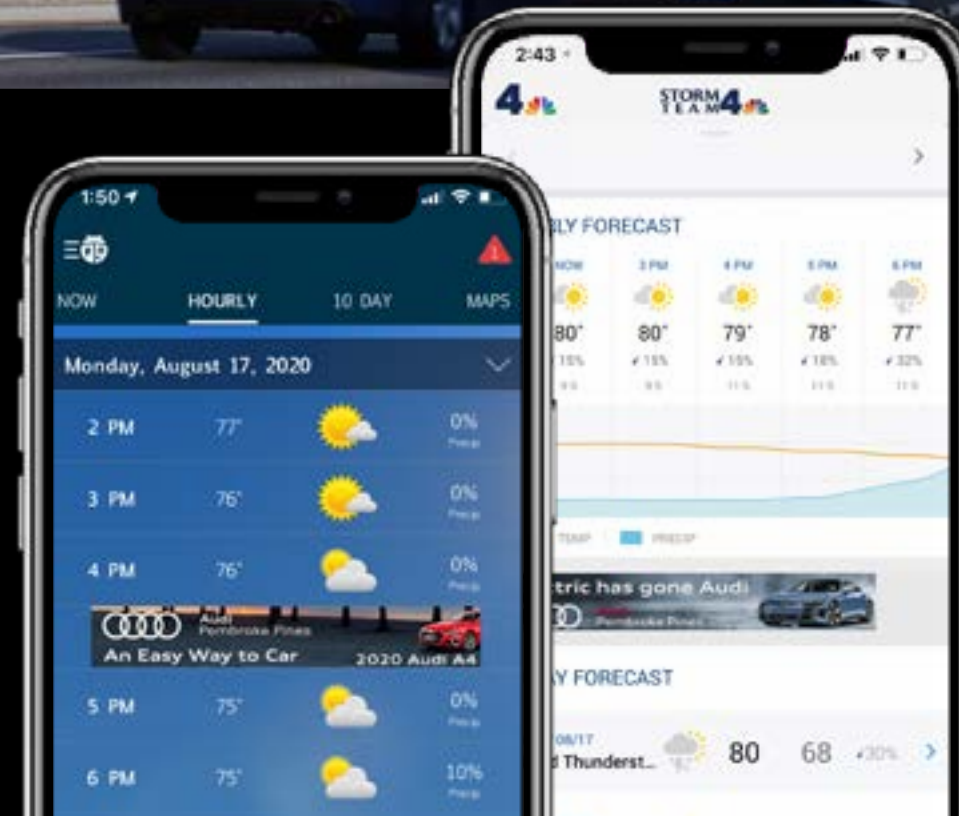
2:43

4

STORM TEAM 4

>

RLY FORECAST

| NOW | 3 PM | 4 PM | 5 PM | 6 PM |
|---|---|---|---|---|
| 80° | 80° | 79° | 78° | 77° |
| 15% | 15% | 15% | 18% | 32% |

TEMP PRECIP

tric has gone Audi

Pembroke Pines

Y FORECAST

08/17
d Thunderst... 80 68 30% >

1:50

NOW HOURLY 10 DAY MAPS

Monday, August 17, 2020

2 PM 77° 0% Precip

3 PM 76° 0% Precip

4 PM 76° 0% Precip

Audi Pembroke Pines
An Easy Way to Car 2020 Audi A4

5 PM 75° 0% Precip

6 PM 75° 10% Precip